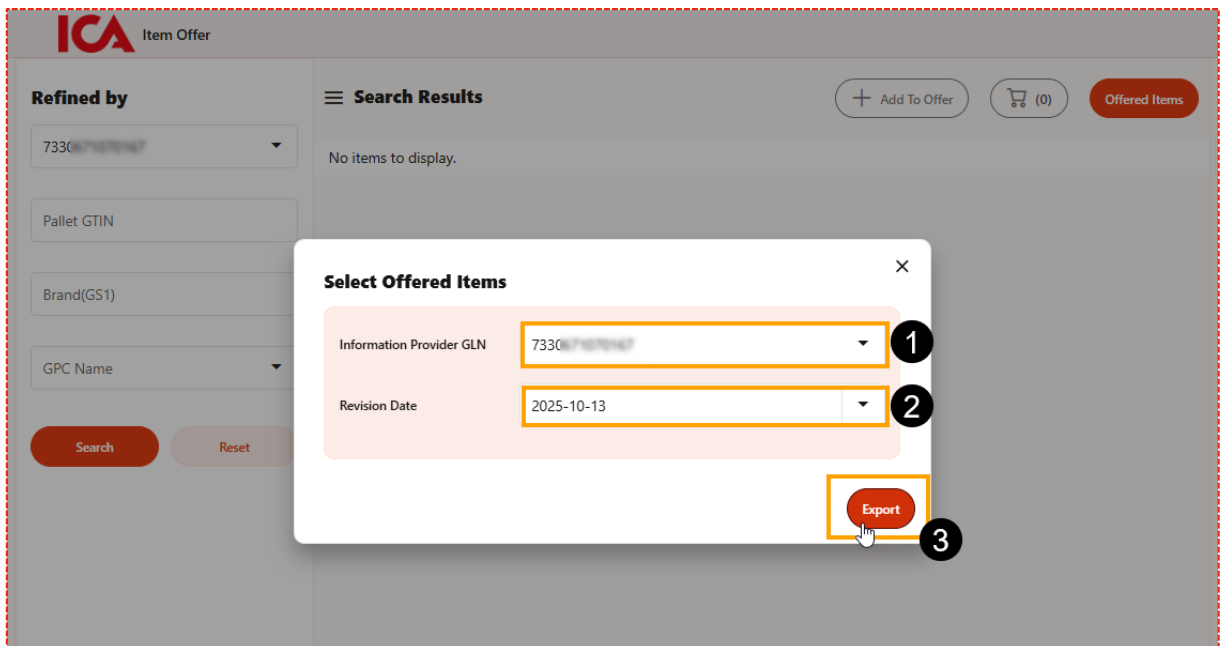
ICA Item Offer

Refined by

7330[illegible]

Pallet GTIN

Brand(GS1)

GPC Name

Search

Reset

Search Results

Add To Offer

(0)

Offered Items

No items to display.

Select Offered Items

×

Information Provider GLN

7330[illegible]

1

Revision Date

2025-10-13

2

Export

3